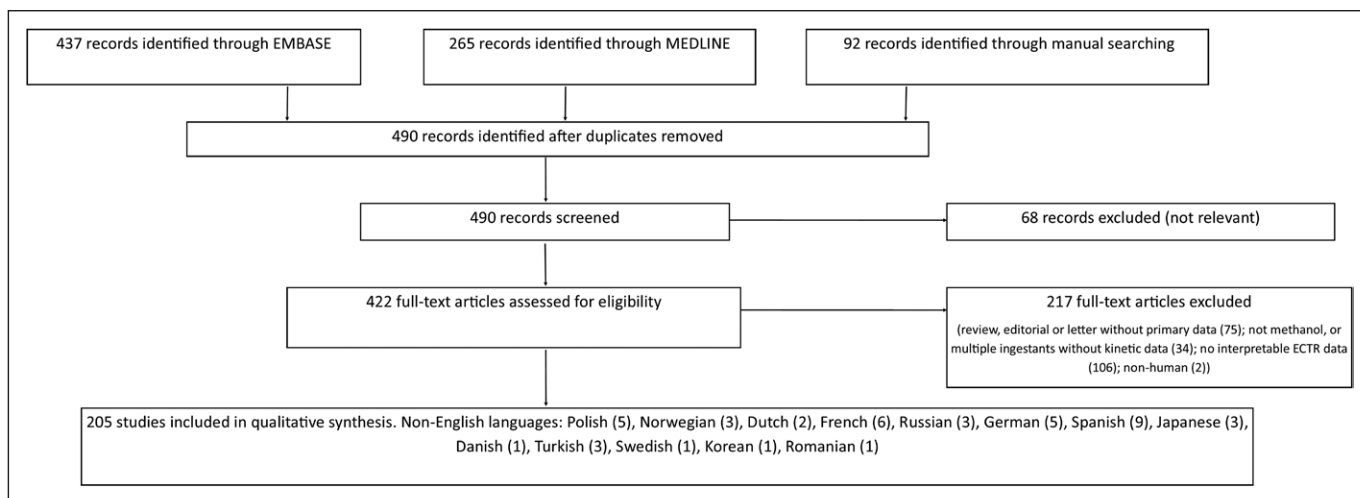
437 records identified through EMBASE

265 records identified through MEDLINE

92 records identified through manual searching

490 records identified after duplicates removed

490 records screened

68 records excluded (not relevant)

422 full-text articles assessed for eligibility

217 full-text articles excluded

(review, editorial or letter without primary data (75); not methanol, or multiple ingestants without kinetic data (34); no interpretable ECTR data (106); non-human (2))

205 studies included in qualitative synthesis. Non-English languages: Polish (5), Norwegian (3), Dutch (2), French (6), Russian (3), German (5), Spanish (9), Japanese (3), Danish (1), Turkish (3), Swedish (1), Korean (1), Romanian (1)